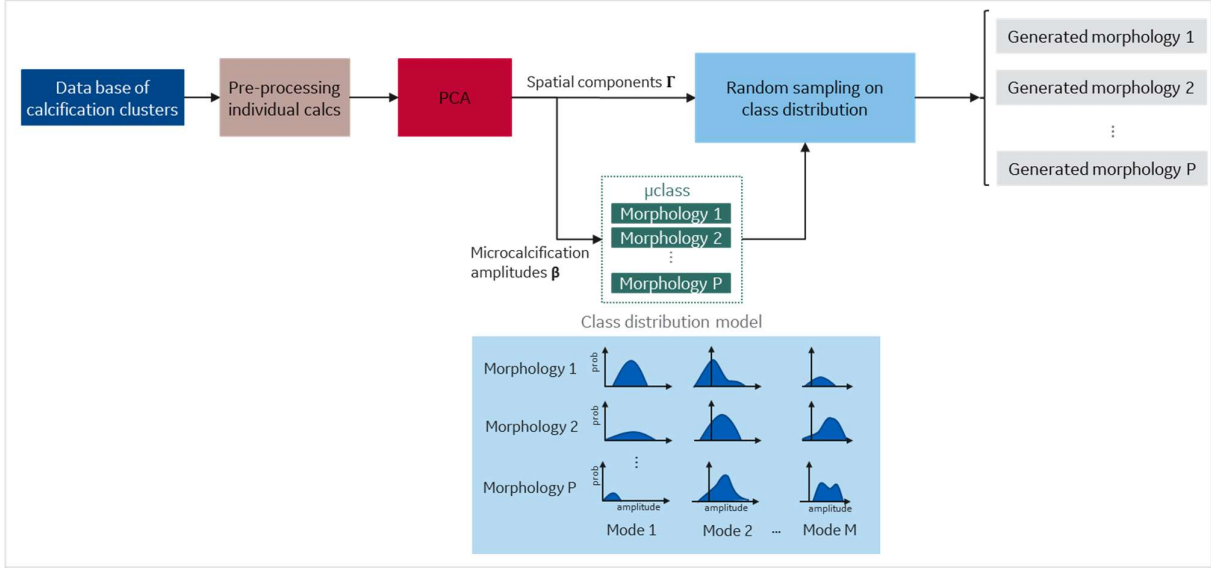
Data base of calcification clusters

Pre-processing individual calcs

PCA

Spatial components $\boldsymbol{\Gamma}$

Random sampling on class distribution

Generated morphology 1

Generated morphology 2

⋮

Generated morphology P

Microcalcification amplitudes $\boldsymbol{\beta}$

μclass

Morphology 1

Morphology 2

⋮

Morphology P

Class distribution model

Morphology 1

Morphology 2

⋮

Morphology P

prob

prob

prob

amplitude

amplitude

amplitude

Mode 1

Mode 2

...

Mode M